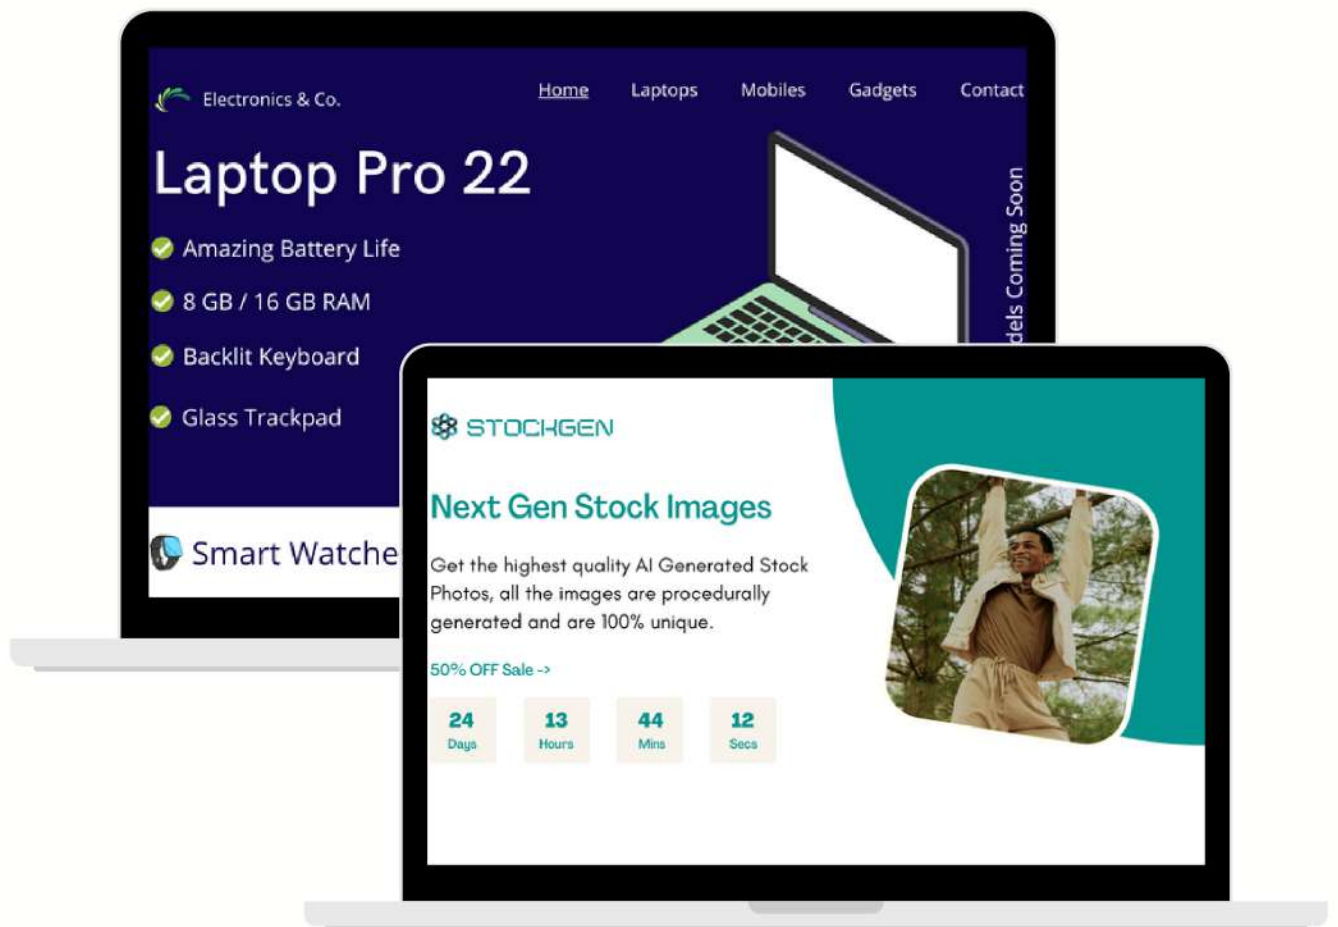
Electronics & Co.

Home Laptops Mobiles Gadgets Contact

Laptop Pro 22

Amazing Battery Life

8 GB / 16 GB RAM

Backlit Keyboard

Glass Trackpad

dels Coming Soon

Smart Watche

STOCKGEN

Next Gen Stock Images

Get the highest quality AI Generated Stock Photos, all the images are procedurally generated and are 100% unique.

50% OFF Sale ->

| 24 | 13 | 44 | 12 |
|---|---|---|---|
| Days | Hours | Mins | Secs |